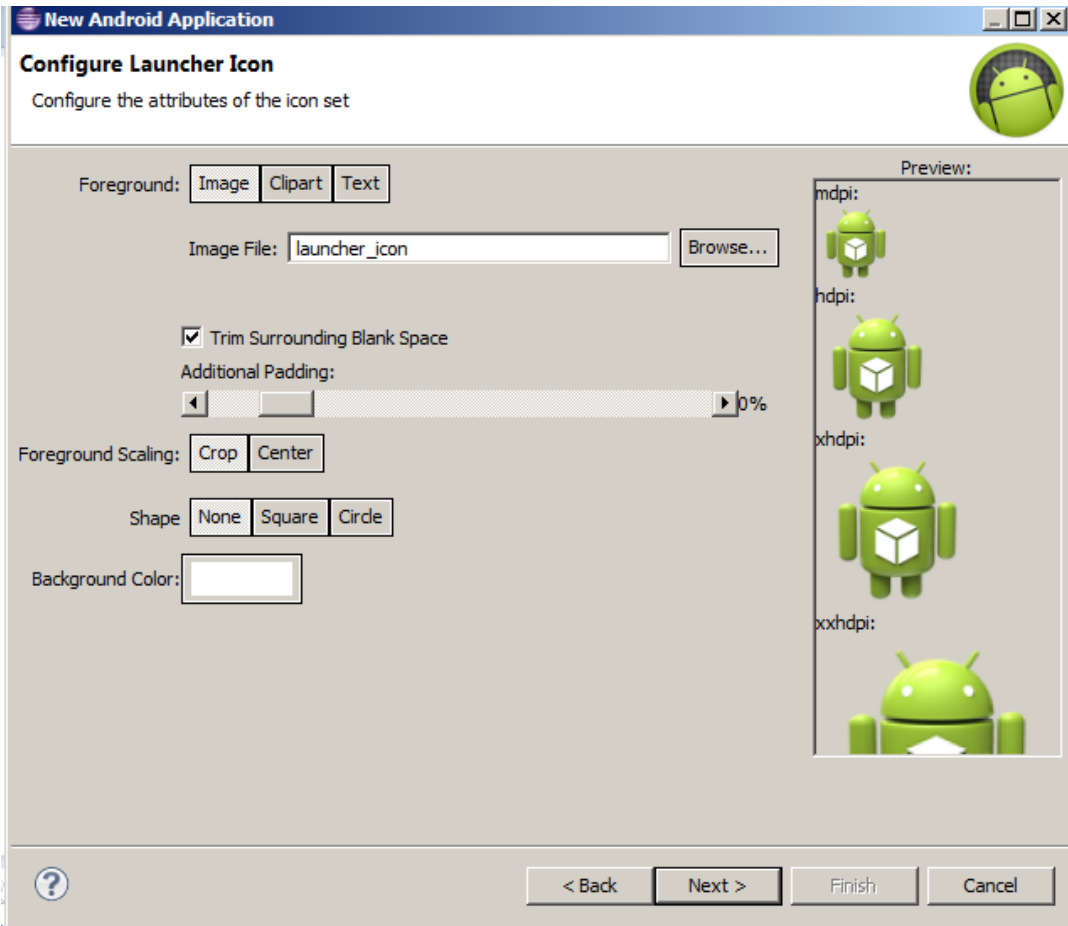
New Android Application

Configure Launcher Icon

Configure the attributes of the icon set

Foreground: Image Clipart Text

Image File: launcher_icon Browse...

Trim Surrounding Blank Space

Additional Padding:

0%

Foreground Scaling: Crop Center

Shape None Square Circle

Background Color:

Preview:

mdpi:

hdpi:

xhdpi:

xxhdpi:

< Back Next > Finish Cancel